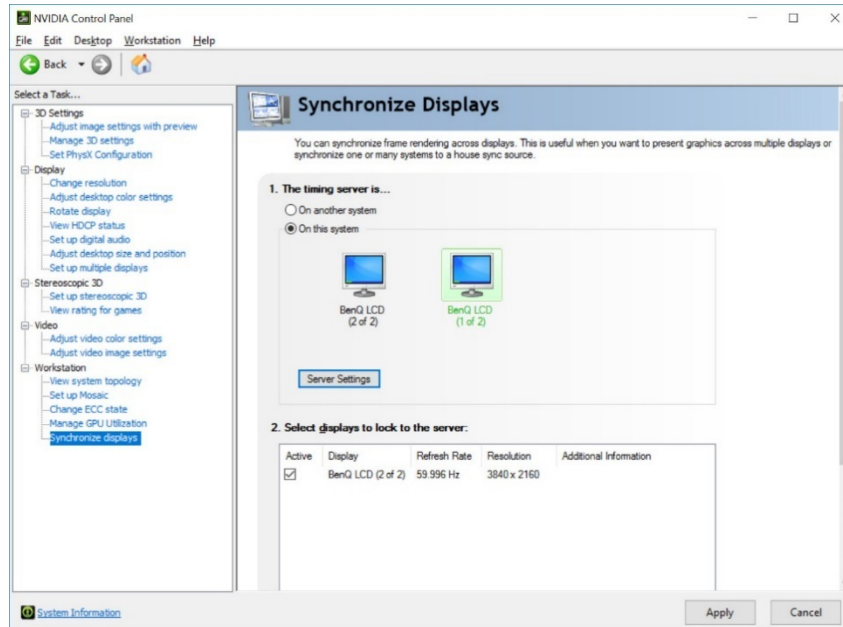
NVIDIA Control Panel

File Edit Desktop Workstation Help

Back

Select a Task...

3D Settings
Adjust image settings with preview
Manage 3D settings
Set PhysX Configuration
Display
Change resolution
Adjust desktop color settings
Rotate display
View HDCP status
Set up digital audio
Adjust desktop size and position
Set up multiple displays
Stereoscopic 3D
Set up stereoscopic 3D
View rating for games
Video
Adjust video color settings
Adjust video image settings
Workstation
View system topology
Set up Mosaic
Change ECC state
Manage GPU Utilization
Synchronize displays

Synchronize Displays

You can synchronize frame rendering across displays. This is useful when you want to present graphics across multiple displays or synchronize one or many systems to a house sync source.

1. The timing server is...

On another system

On this system

BenQ LCD (2 of 2)

BenQ LCD (1 of 2)

Server Settings

2. Select displays to lock to the server:

| Active | Display | Refresh Rate | Resolution | Additional Information |
|---|---|---|---|---|
| ☑ | BenQ LCD (2 of 2) | 59.996 Hz | 3840 x 2160 | |

System Information

Apply

Cancel